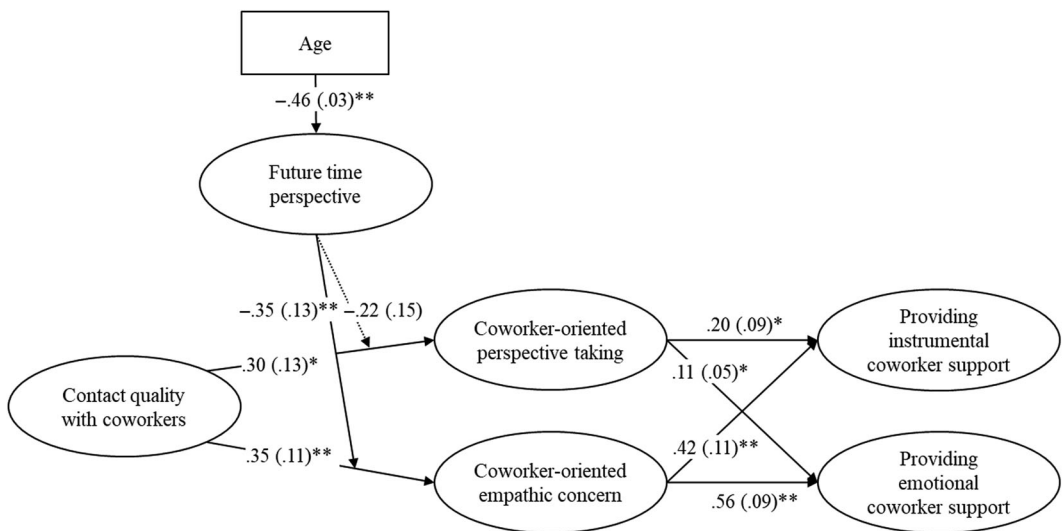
Age

−.46 (.03)**

Future time perspective

−.35 (.13)**

−.22 (.15)

.30 (.13)*

Contact quality with coworkers

.35 (.11)**

Coworker-oriented perspective taking

Coworker-oriented empathic concern

.20 (.09)*

.11 (.05)*

.42 (.11)**

.56 (.09)**

Providing instrumental coworker support

Providing emotional coworker support